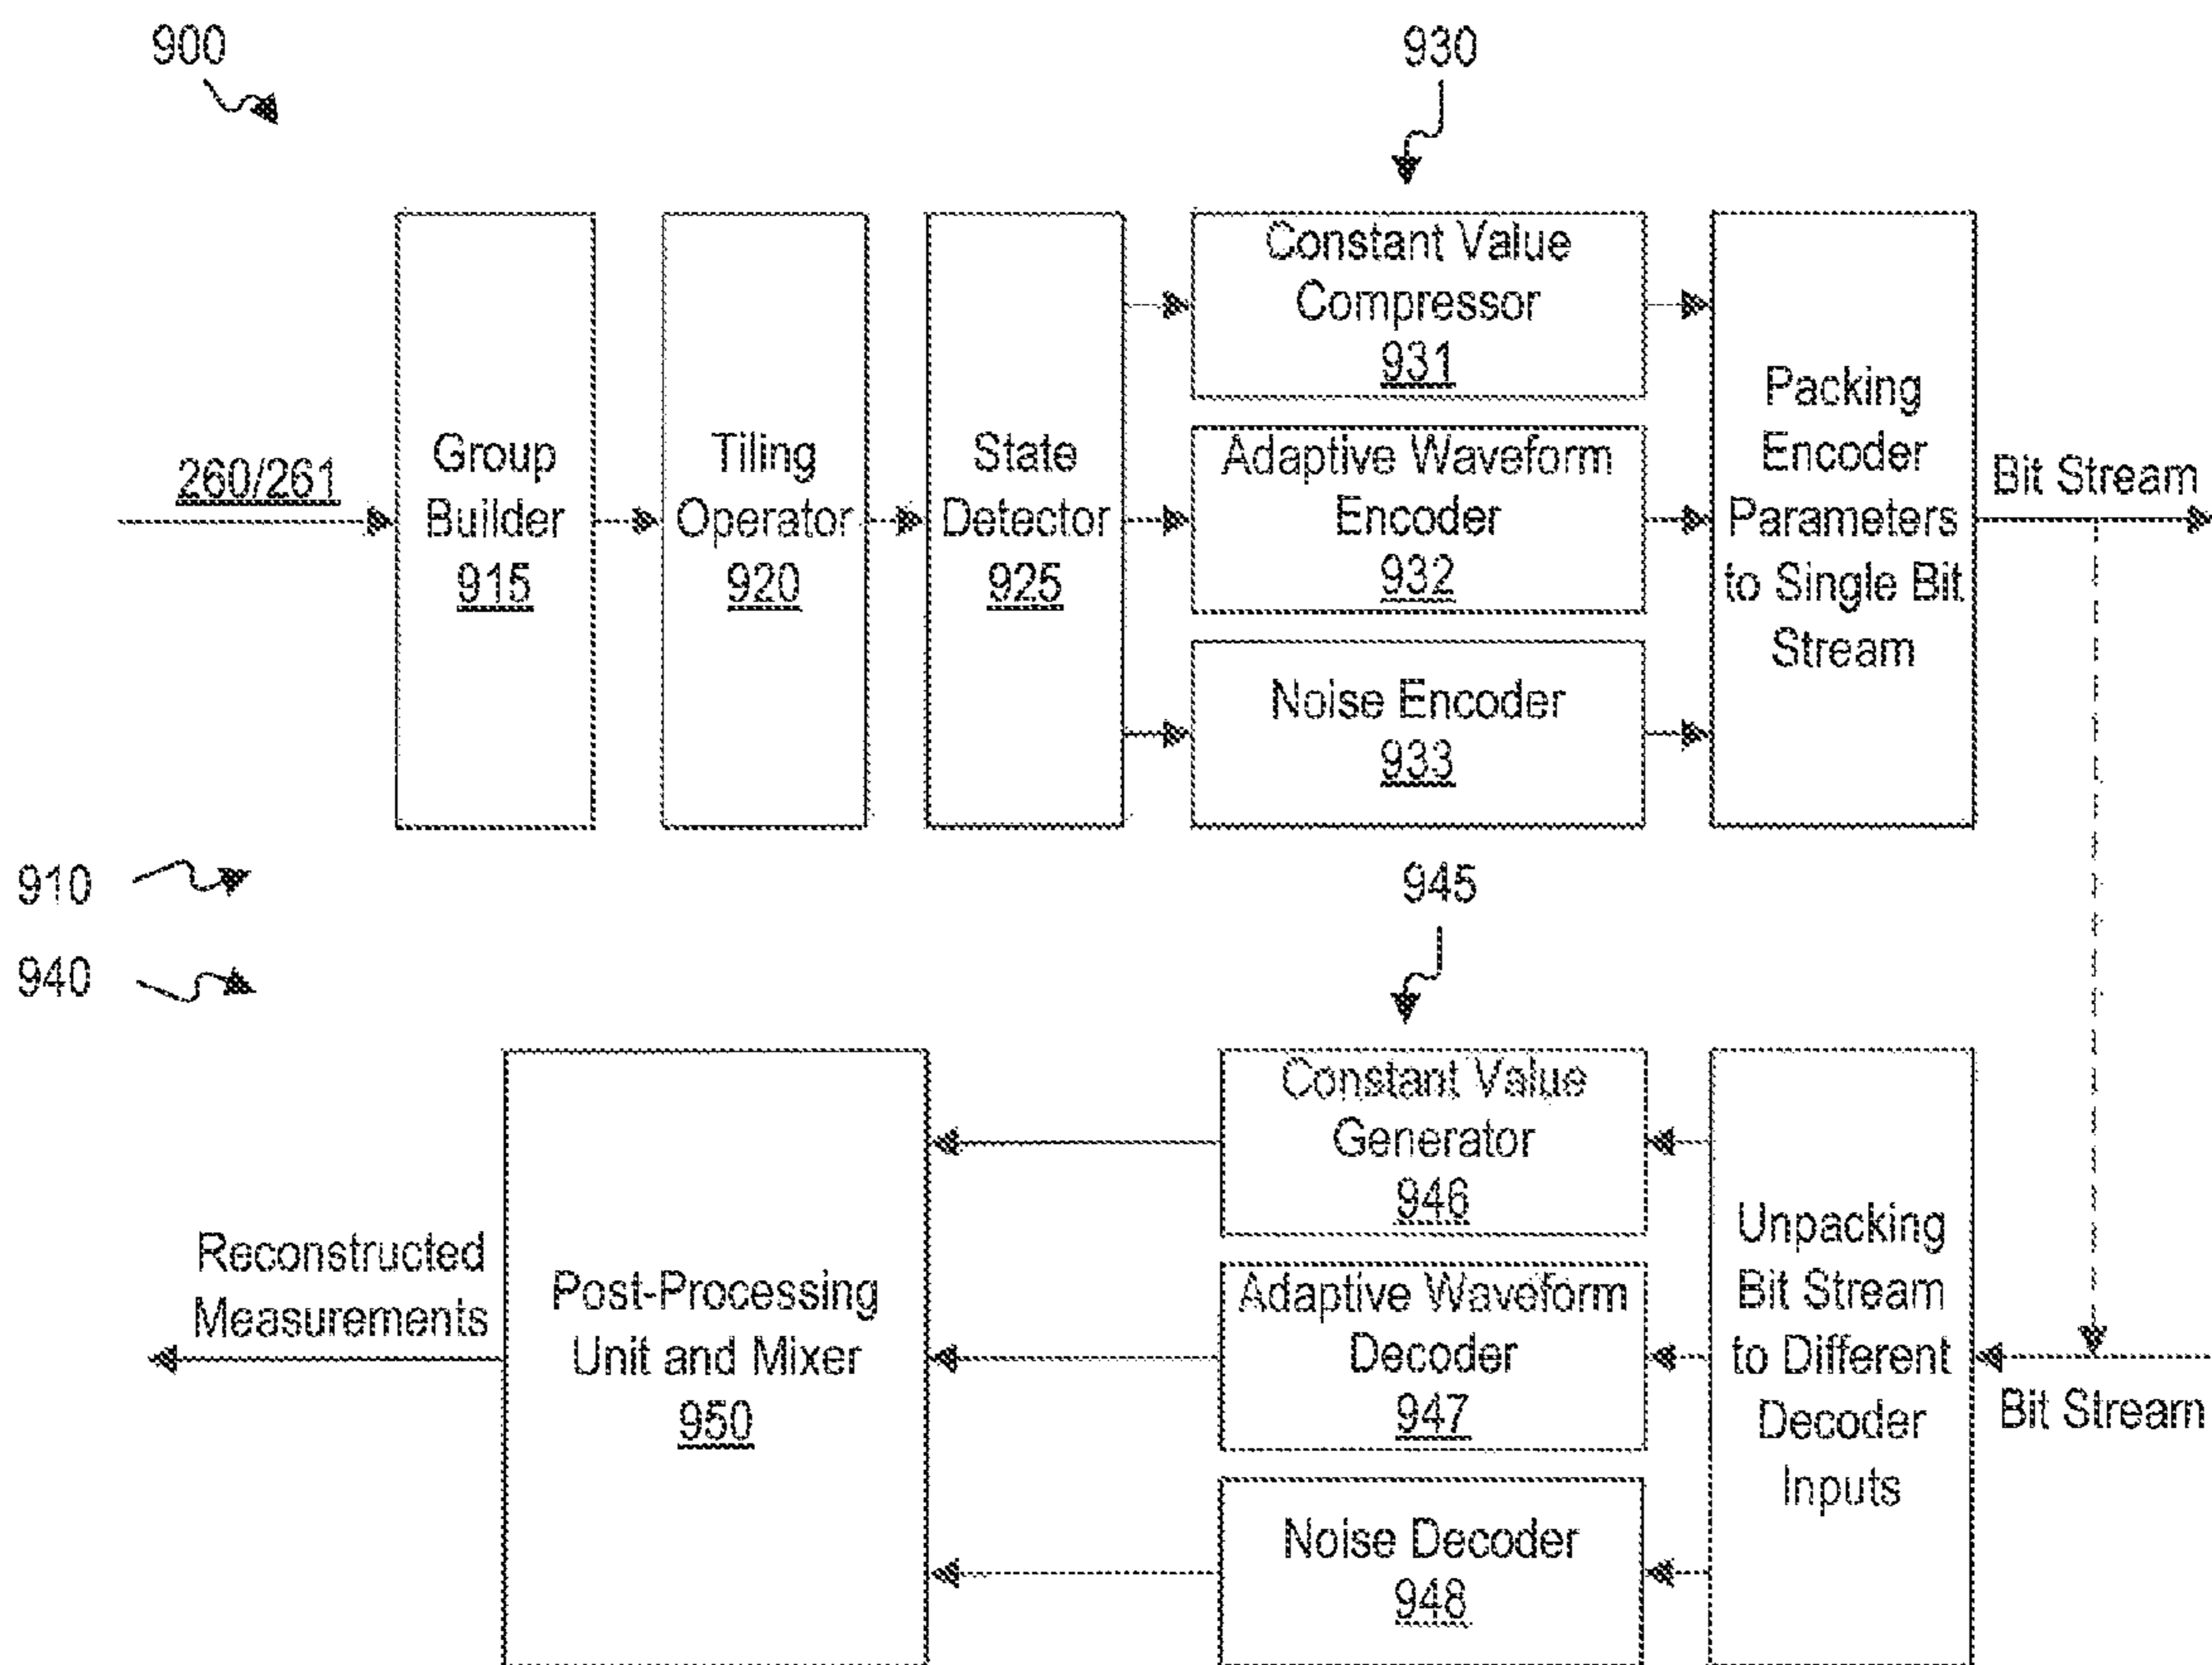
900

930

260/261

Group Builder 915

Tiling Operator 920

State Detector 925

Constant Value Compressor 931

Adaptive Waveform Encoder 932

Noise Encoder 933

Packing Encoder Parameters to Single Bit Stream

Bit Stream

910

940

945

Reconstructed Measurements

Post-Processing Unit and Mixer 950

Constant Value Generator 946

Adaptive Waveform Decoder 947

Noise Decoder 948

Unpacking Bit Stream to Different Decoder Inputs

Bit Stream